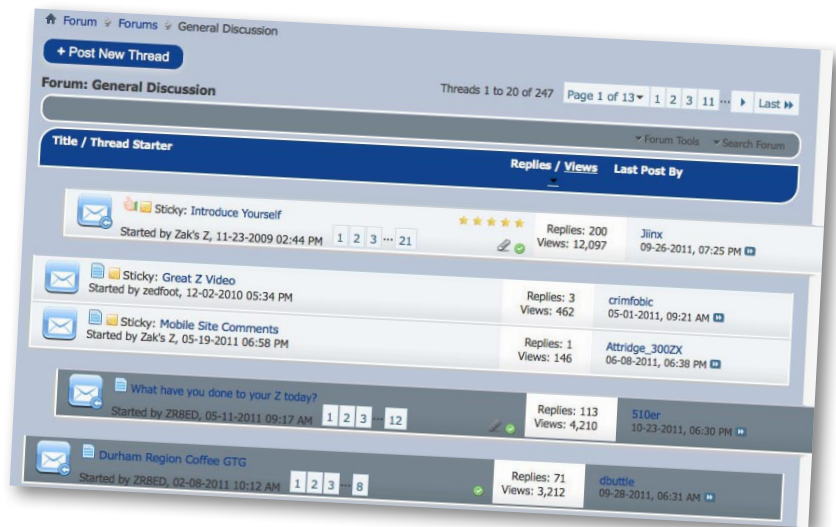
Forum » Forums » General Discussion

+ Post New Thread

Forum: General Discussion

Threads 1 to 20 of 247 Page 1 of 13 1 2 3 11 ... Last

Forum Tools Search Forum

Title / Thread Starter

Replies / Views Last Post By

Sticky: Introduce Yourself
Started by Zak's Z, 11-23-2009 02:44 PM 1 2 3 ... 21
Replies: 200 Views: 12,097
Jiinx 09-26-2011, 07:25 PM

Sticky: Great Z Video
Started by zedfoot, 12-02-2010 05:34 PM
Replies: 3 Views: 462
crimfobic 05-01-2011, 09:21 AM

Sticky: Mobile Site Comments
Started by Zak's Z, 05-19-2011 06:58 PM
Replies: 1 Views: 146
Attridge_300ZX 06-08-2011, 06:38 PM

What have you done to your Z today?
Started by ZR8ED, 05-11-2011 09:17 AM 1 2 3 ... 12
Replies: 113 Views: 4,210
510er 10-23-2011, 06:30 PM

Durham Region Coffee GTG
Started by ZR8ED, 02-08-2011 10:12 AM 1 2 3 ... 8
Replies: 71 Views: 3,212
dbuttle 09-28-2011, 06:31 AM